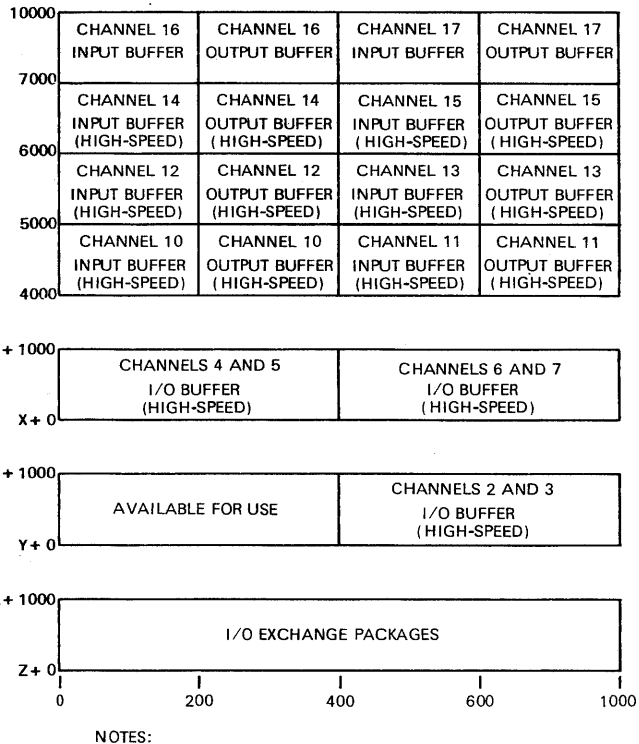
| | | | |
|---|---|---|---|
| CHANNEL 16 INPUT BUFFER | CHANNEL 16 OUTPUT BUFFER | CHANNEL 17 INPUT BUFFER | CHANNEL 17 OUTPUT BUFFER |
| CHANNEL 14 INPUT BUFFER (HIGH-SPEED) | CHANNEL 14 OUTPUT BUFFER (HIGH-SPEED) | CHANNEL 15 INPUT BUFFER (HIGH-SPEED) | CHANNEL 15 OUTPUT BUFFER (HIGH-SPEED) |
| CHANNEL 12 INPUT BUFFER (HIGH-SPEED) | CHANNEL 12 OUTPUT BUFFER (HIGH-SPEED) | CHANNEL 13 INPUT BUFFER (HIGH-SPEED) | CHANNEL 13 OUTPUT BUFFER (HIGH-SPEED) |
| CHANNEL 10 INPUT BUFFER (HIGH-SPEED) | CHANNEL 10 OUTPUT BUFFER (HIGH-SPEED) | CHANNEL 11 INPUT BUFFER (HIGH-SPEED) | CHANNEL 11 OUTPUT BUFFER (HIGH-SPEED) |

10000
7000
6000
5000
4000

+ 1000
CHANNELS 4 AND 5 I/O BUFFER (HIGH-SPEED)
CHANNELS 6 AND 7 I/O BUFFER (HIGH-SPEED)
X + 0

+ 1000
AVAILABLE FOR USE
CHANNELS 2 AND 3 I/O BUFFER (HIGH-SPEED)
Y + 0

+ 1000
I/O EXCHANGE PACKAGES
Z + 0

0 200 400 600 1000

NOTES: